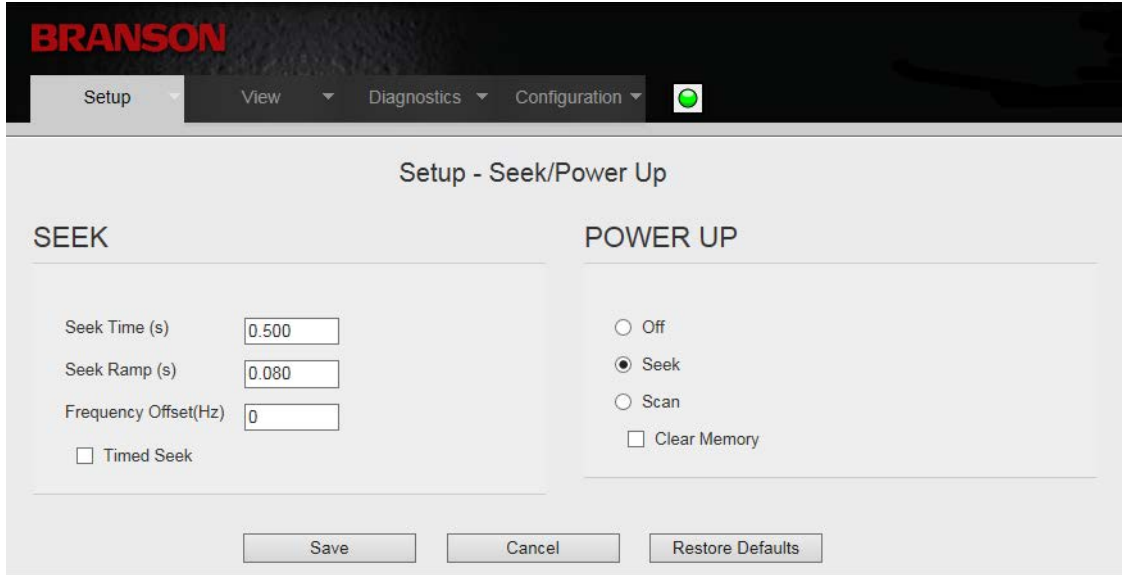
BRANSON

Setup View Diagnostics Configuration

Setup - Seek/Power Up

SEEK

Seek Time (s) 0.500

Seek Ramp (s) 0.080

Frequency Offset(Hz) 0

Timed Seek

POWER UP

Off

Seek

Scan

Clear Memory

Save Cancel Restore Defaults